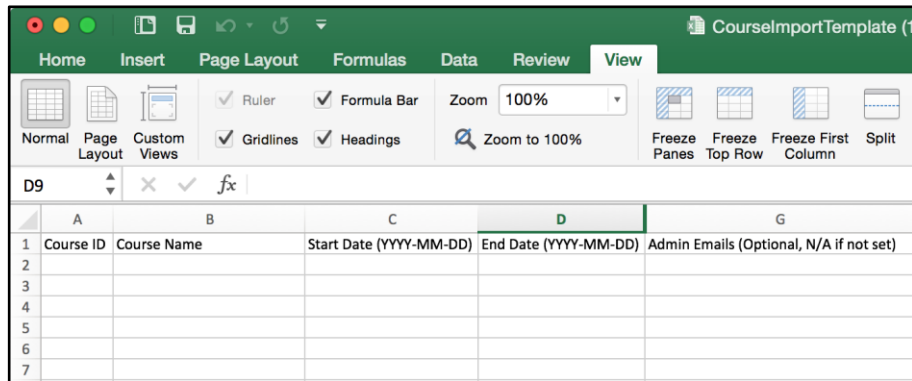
CourseImportTemplate (1

Home Insert Page Layout Formulas Data Review View

Normal Page Layout Custom Views

Ruler Formula Bar

Gridlines Headings

Zoom 100%

Zoom to 100%

Freeze Panes Freeze Top Row Freeze First Column Split

D9 $fx$

| | A | B | C | D | G |
|---|---|---|---|---|---|
| 1 | Course ID | Course Name | Start Date (YYYY-MM-DD) | End Date (YYYY-MM-DD) | Admin Emails (Optional, N/A if not set) |
| 2 | | | | | |
| 3 | | | | | |
| 4 | | | | | |
| 5 | | | | | |
| 6 | | | | | |
| 7 | | | | | |